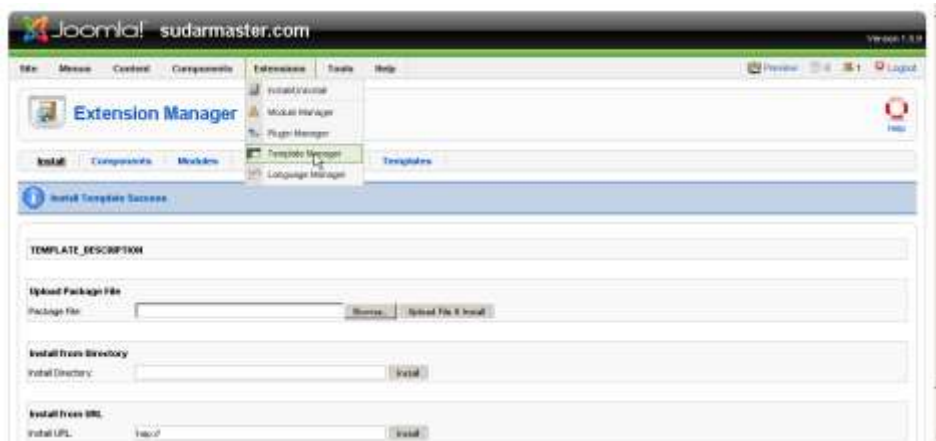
Joomla! sudarmaster.com

Version 1.5.9

Site Menus Content Components Extensions Tools Help

Preview 0 1 Logout

Install/Uninstall
Module Manager
Plugin Manager
Template Manager
Language Manager

Extension Manager

Help

Install Components Modules Templates

Install Template Success

TEMPLATE_DESCRIPTION

Upload Package File
Package File: Browse... Upload File & Install

Install from Directory
Install Directory: Install

Install from URL
Install URL: http:// Install